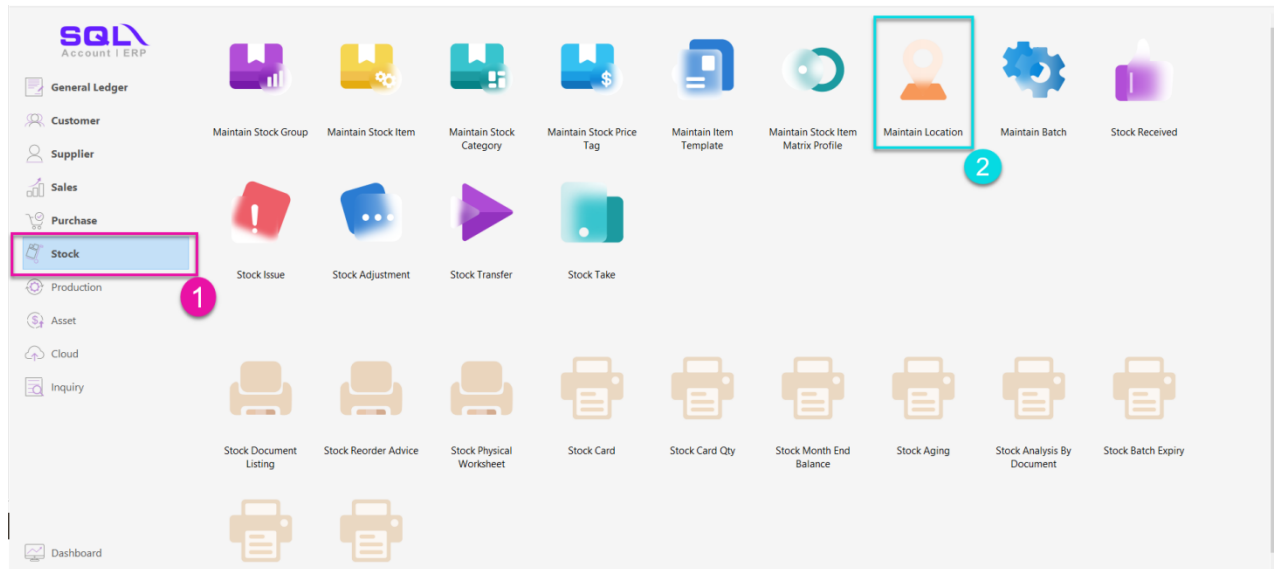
SQL
Account | ERP

General Ledger
Customer
Supplier
Sales
Purchase
Stock
Production
Asset
Cloud
Inquiry

1

Maintain Stock Group
Maintain Stock Item
Maintain Stock Category
Maintain Stock Price Tag
Maintain Item Template
Maintain Stock Item Matrix Profile
Maintain Location
Maintain Batch
Stock Received

2

Stock Issue
Stock Adjustment
Stock Transfer
Stock Take

Stock Document Listing
Stock Reorder Advice
Stock Physical Worksheet
Stock Card
Stock Card Qty
Stock Month End Balance
Stock Aging
Stock Analysis By Document
Stock Batch Expiry

Dashboard